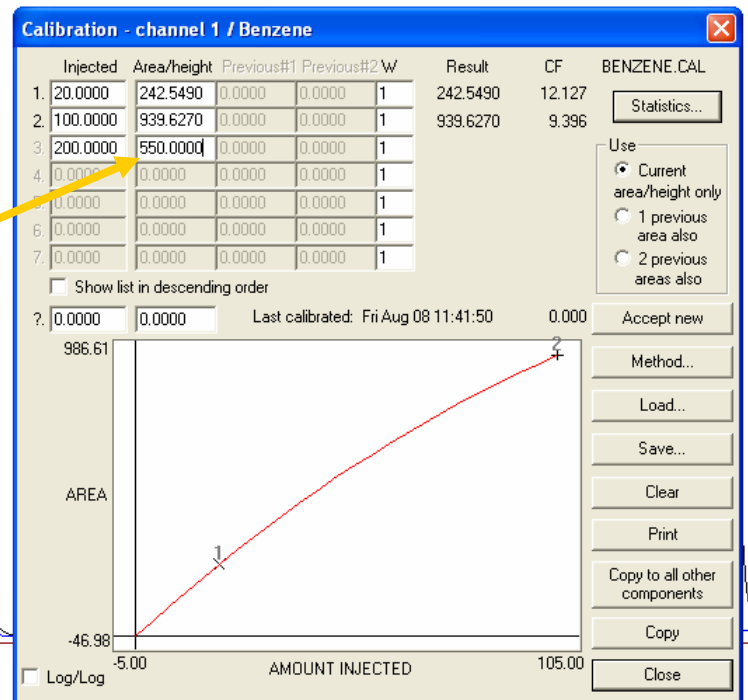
Calibration - channel 1 / Benzene

| | Injected | Area/height | Previous#1 | Previous#2 | W | Result | CF |
|---|---|---|---|---|---|---|---|
| 1. | 20.0000 | 242.5490 | 0.0000 | 0.0000 | 1 | 242.5490 | 12.127 |
| 2. | 100.0000 | 939.6270 | 0.0000 | 0.0000 | 1 | 939.6270 | 9.396 |
| 3. | 200.0000 | 550.0000 | 0.0000 | 0.0000 | 1 | | |
| 4. | 0.0000 | 0.0000 | 0.0000 | 0.0000 | 1 | | |
| 5. | 0.0000 | 0.0000 | 0.0000 | 0.0000 | 1 | | |
| 6. | 0.0000 | 0.0000 | 0.0000 | 0.0000 | 1 | | |
| 7. | 0.0000 | 0.0000 | 0.0000 | 0.0000 | 1 | | |

BENZENE.CAL

Statistics...

Use
Current area/height only
1 previous area also
2 previous areas also

Show list in descending order

?. 0.0000 0.0000 Last calibrated: Fri Aug 08 11:41:50 0.000

Accept new
Method...
Load...
Save...
Clear
Print
Copy to all other components
Copy
Close

986.61
AREA
-46.98
-5.00
AMOUNT INJECTED
105.00
1
2

Log/Log